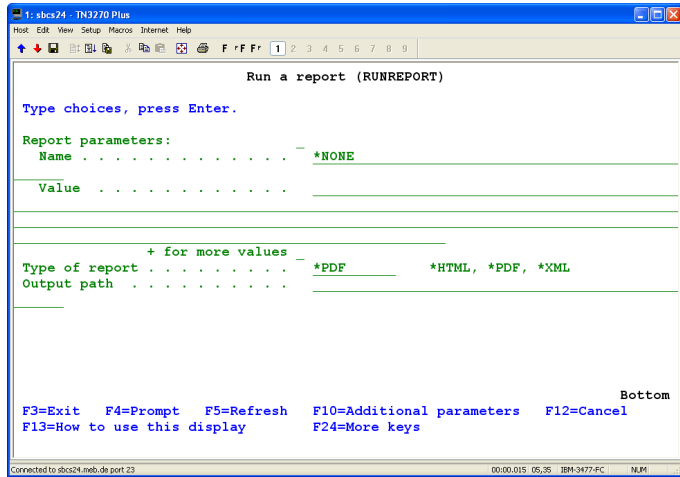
1: sbcs24 - TN3270 Plus

Host Edit View Setup Macros Internet Help

F rF Fr 1 2 3 4 5 6 7 8 9

Run a report (RUNREPORT)

Type choices, press Enter.

Report parameters:
Name . . . . . . . . . . . . . *NONE

Value . . . . . . . . . . . .

+ for more values
Type of report . . . . . . . . . *PDF *HTML, *PDF, *XML
Output path . . . . . . . . .

Bottom

F3=Exit F4=Prompt F5=Refresh F10=Additional parameters F12=Cancel
F13=How to use this display F24=More keys

Connected to sbcs24.meb.de port 23 00:00.015 05,35 IBM-3477-FC NUM